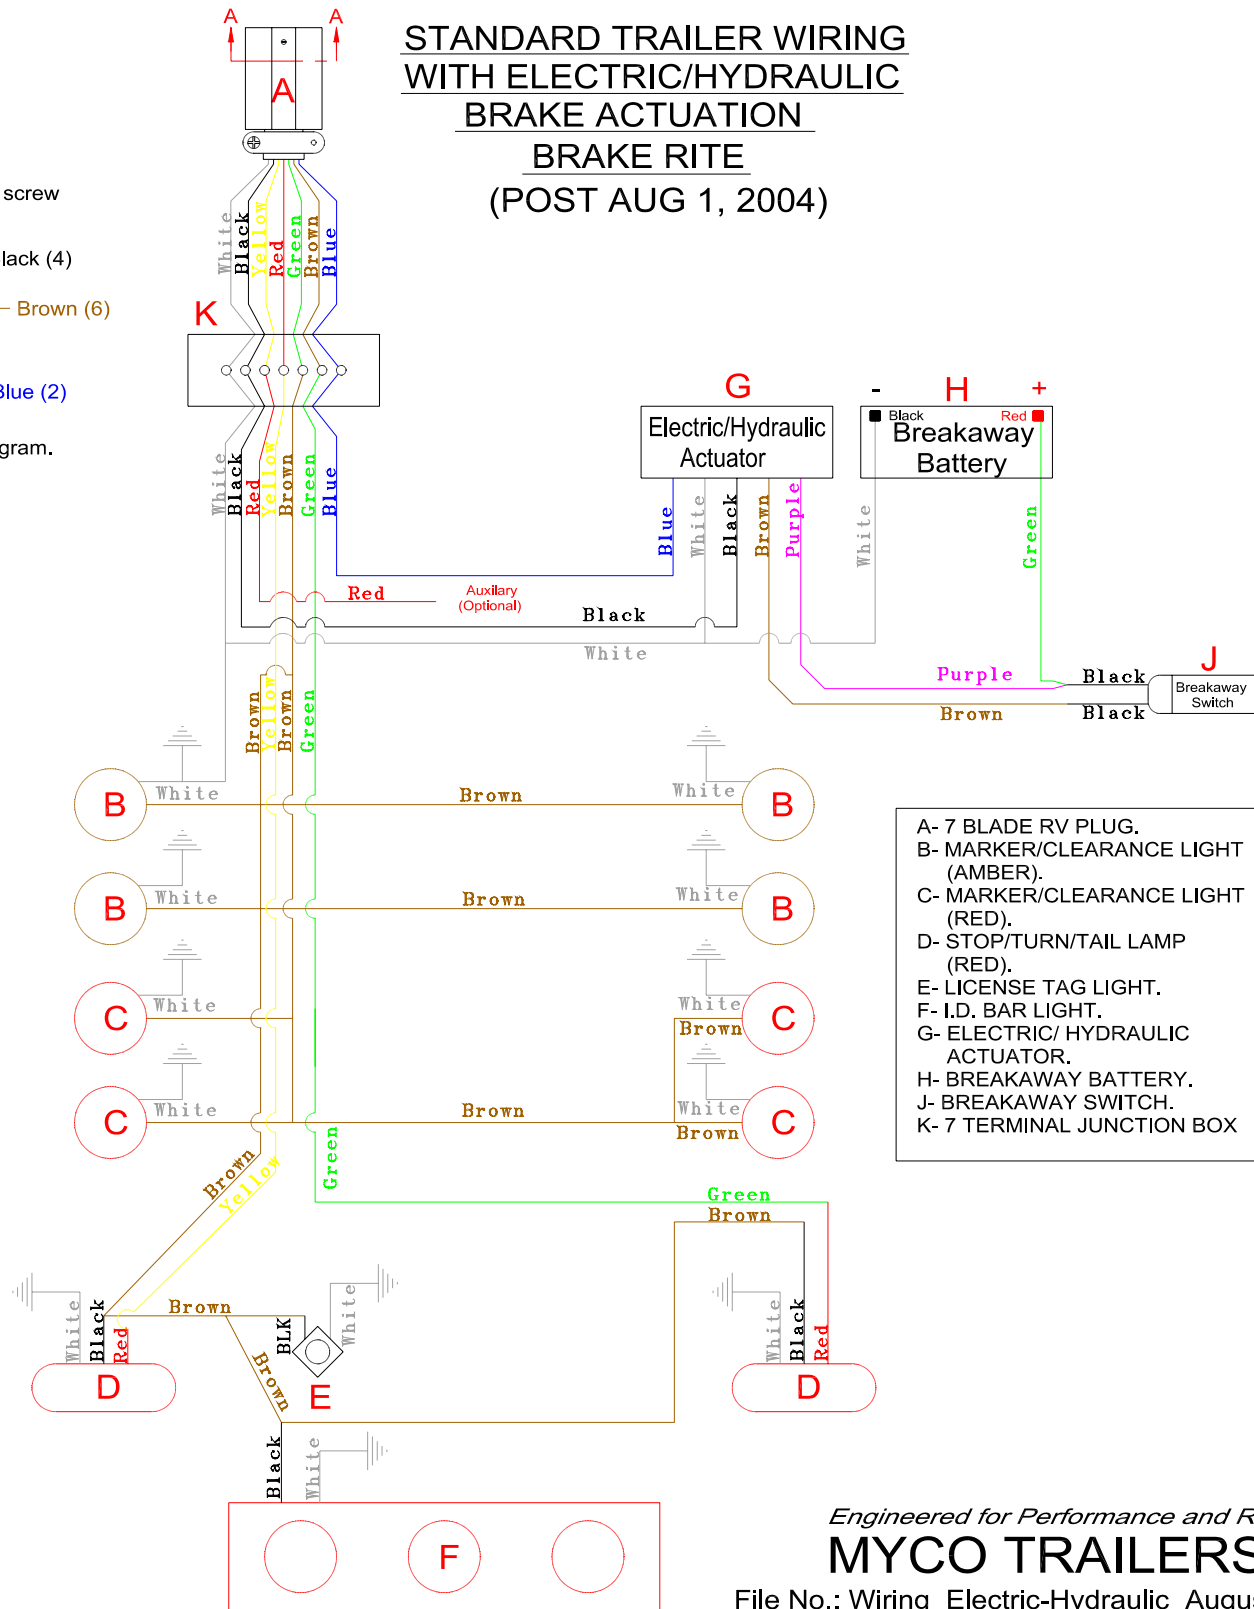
A A
A

STANDARD TRAILER WIRING
WITH ELECTRIC/HYDRAULIC
BRAKE ACTUATION
BRAKE RITE
(POST AUG 1, 2004)

screw

lack (4)

Brown (6)

Blue (2)

gram.

White Black Yellow Red Green Brown Blue

K

White Black Red Yellow Brown Green Blue

G
Electric/Hydraulic Actuator

- H +
Black Red
Breakaway Battery

Blue White Black Brown Purple White Green

Red
Auxilary (Optional)
Black
White

Purple
Black
J
Breakaway Switch
Brown
Black

Brown Yellow Brown Green

B White Brown White B
B White Brown White B
C White White C
Brown
C White Brown White C
Brown

A- 7 BLADE RV PLUG.
B- MARKER/CLEARANCE LIGHT (AMBER).
C- MARKER/CLEARANCE LIGHT (RED).
D- STOP/TURN/TAIL LAMP (RED).
E- LICENSE TAG LIGHT.
F- I.D. BAR LIGHT.
G- ELECTRIC/ HYDRAULIC ACTUATOR.
H- BREAKAWAY BATTERY.
J- BREAKAWAY SWITCH.
K- 7 TERMINAL JUNCTION BOX

Brown Yellow
Green
Green
Brown

Brown
White Black Red
BLK White
Brown
E
White Black Red
D
D

Black White

F

Engineered for Performance and R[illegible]
MYCO TRAILERS
File No.: Wiring Electric-Hydraulic Augu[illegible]